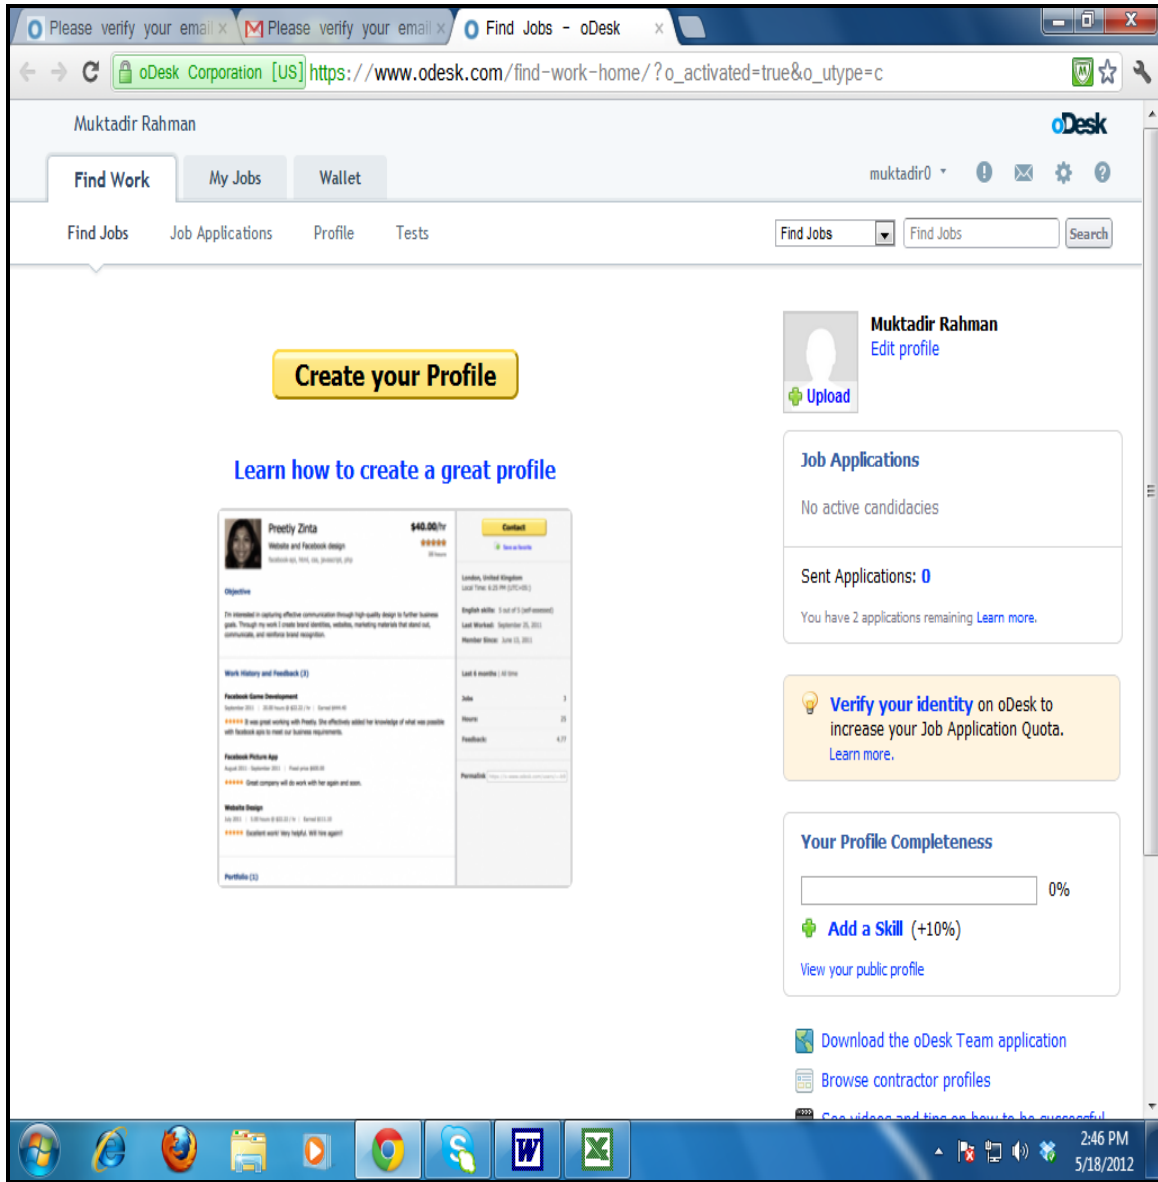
Please verify your email × | Please verify your email × | Find Jobs - oDesk ×

oDesk Corporation [US] https://www.odesk.com/find-work-home/?o_activated=true&o_utype=c

Muktadir Rahman

oDesk

Find Work | My Jobs | Wallet

muktadir0

Find Jobs | Job Applications | Profile | Tests

Find Jobs | Find Jobs | Search

Create your Profile

Learn how to create a great profile

Preety Zinta
Website and Facebook design
$40.00/hr
Contact
Objective
Work History and Feedback (3)
Facebook Game Development
Facebook Picture App
Website Design
Portfolio (1)
London, United Kingdom
English skills
Last Worked
Member Since
Last 6 months | All time
Jobs
Hours
Feedback
Permalink

Muktadir Rahman
Edit profile
Upload

Job Applications

No active candidacies

Sent Applications: 0

You have 2 applications remaining Learn more.

Verify your identity on oDesk to increase your Job Application Quota.
Learn more.

Your Profile Completeness

0%

Add a Skill (+10%)

View your public profile

Download the oDesk Team application

Browse contractor profiles

See videos and tips on how to be successful

2:46 PM
5/18/2012